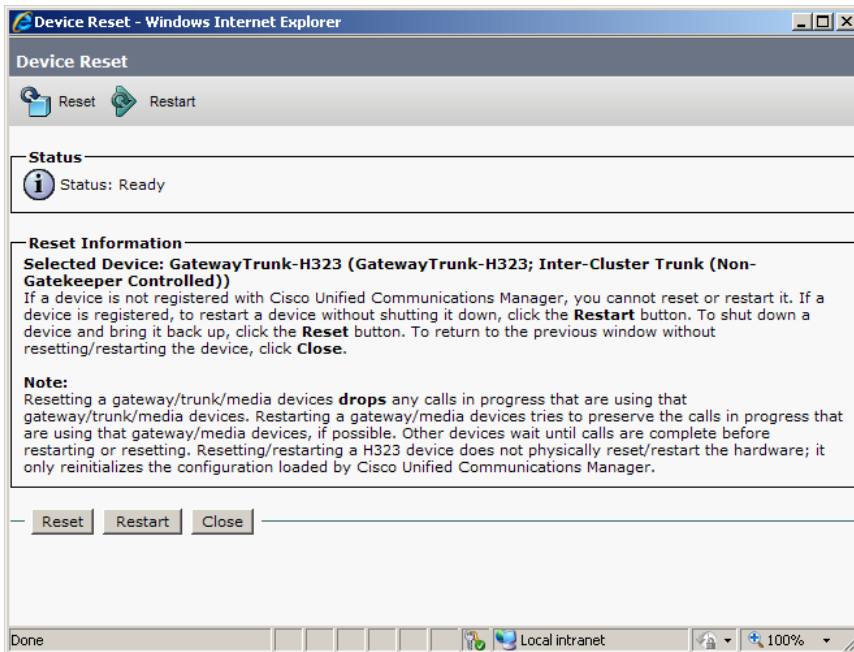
Device Reset - Windows Internet Explorer

Device Reset

Reset Restart

Status

Status: Ready

Reset Information

Selected Device: GatewayTrunk-H323 (GatewayTrunk-H323; Inter-Cluster Trunk (Non-Gatekeeper Controlled))
If a device is not registered with Cisco Unified Communications Manager, you cannot reset or restart it. If a device is registered, to restart a device without shutting it down, click the Restart button. To shut down a device and bring it back up, click the Reset button. To return to the previous window without resetting/restarting the device, click Close.

Note:
Resetting a gateway/trunk/media devices drops any calls in progress that are using that gateway/trunk/media devices. Restarting a gateway/media devices tries to preserve the calls in progress that are using that gateway/media devices, if possible. Other devices wait until calls are complete before restarting or resetting. Resetting/restarting a H323 device does not physically reset/restart the hardware; it only reinitializes the configuration loaded by Cisco Unified Communications Manager.

Reset Restart Close

Done Local intranet 100%